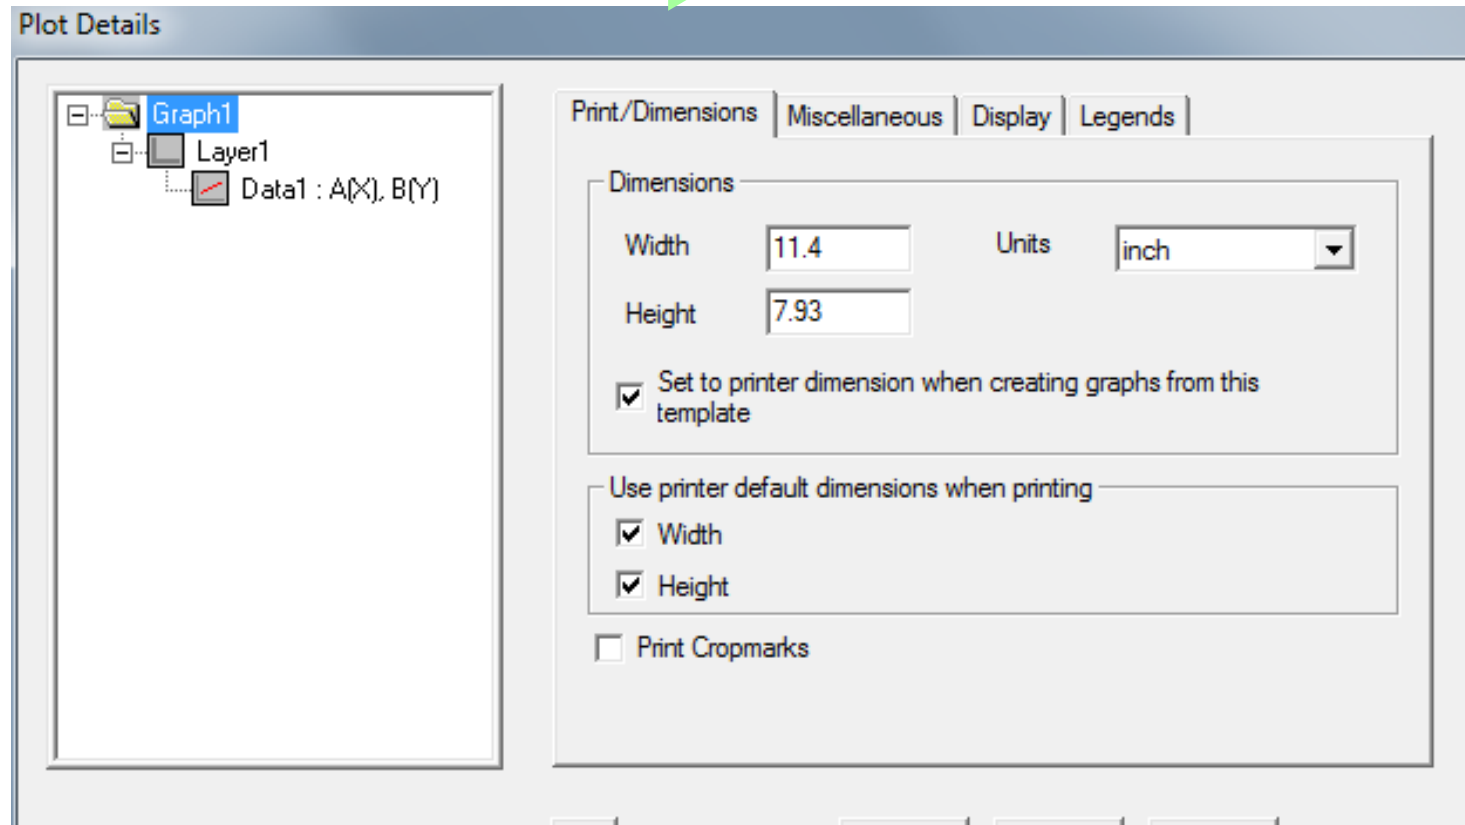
Plot Details

Graph1
Layer1
Data1 : A(X), B(Y)

Print/Dimensions | Miscellaneous | Display | Legends

Dimensions

Width 11.4
Height 7.93
Units inch

Set to printer dimension when creating graphs from this template

Use printer default dimensions when printing

Width
Height

Print Cropmarks